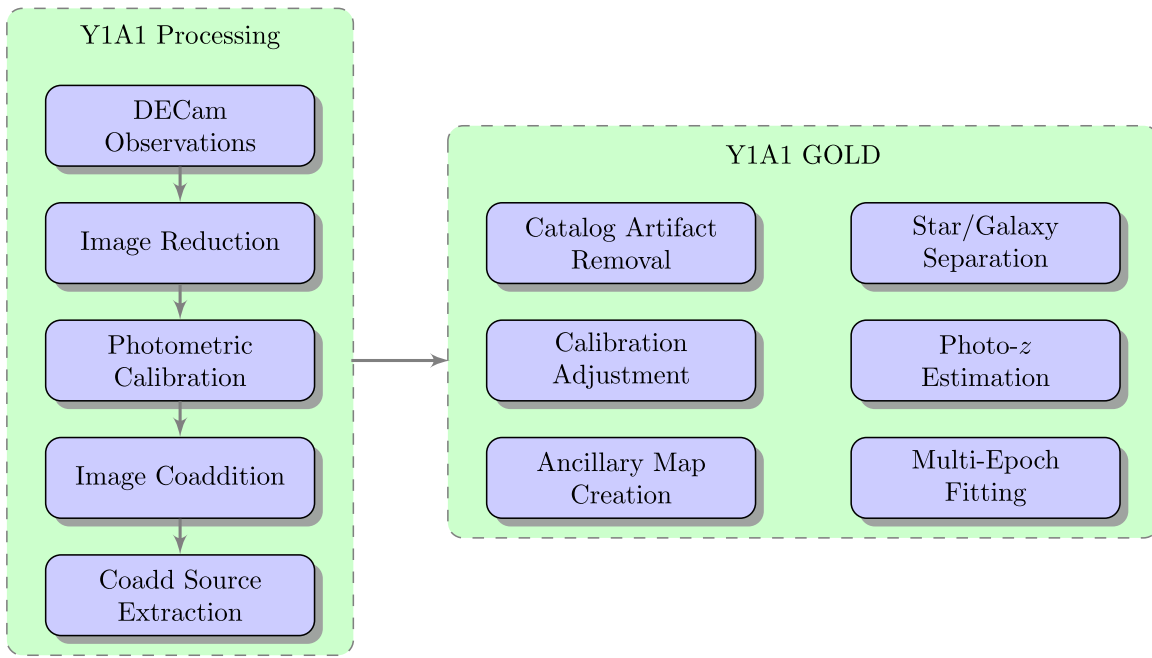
Y1A1 Processing

DECam Observations

Image Reduction

Photometric Calibration

Image Coaddition

Coadd Source Extraction

Y1A1 GOLD

Catalog Artifact Removal

Star/Galaxy Separation

Calibration Adjustment

Photo-$z$ Estimation

Ancillary Map Creation

Multi-Epoch Fitting